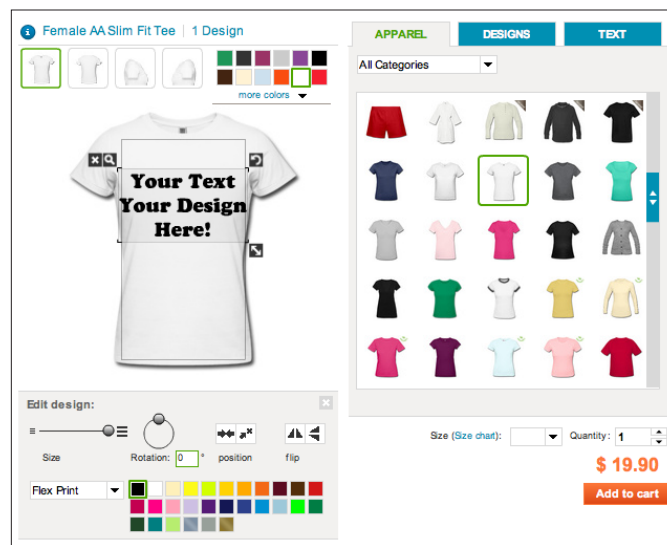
Female AA Slim Fit Tee | 1 Design

more colors

Your Text Your Design Here!

Edit design:

Size

Rotation: 0 °

position

flip

Flex Print

APPAREL

DESIGNS

TEXT

All Categories

Size (Size chart):

Quantity: 1

$ 19.90

Add to cart